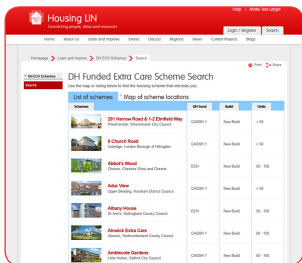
Help | Make text larger

Housing LIN
Connecting people, ideas and resources

Login / Register | Search

Home | About Us | Learn and Improve | News | Diaries | Regions | News | Current Projects | Blogs

Homepage > Learn and Improve > DH ECH Schemes > Search

Print | Share

< DH ECH Schemes
Search

DH Funded Extra Care Scheme Search

Use the map or listing below to find the housing scheme that interests you.

List of schemes | Map of scheme locations

| Schemes | DH fund | Build | Units |
|---|---|---|---|
| 251 Harrow Road & 1-2 Elmfield Way Westminster, Westminster City Council | CASSH 1 | New Build | < 50 |
| 6 Church Road Uxbridge, London Borough of Hillingdon | CASSH 1 | New Build | < 50 |
| Abbot's Wood Chester, Cheshire West and Chester | ECH | New Build | 50 - 100 |
| Adur View Upper Beeding, Horsham District Council | CASSH 1 | New Build | 50 - 100 |
| Albany House St Ann's, Nottingham County Council | ECH | New Build | 50 - 100 |
| Alnwick Extra Care Alnwick, Northumberland County Council | CASSH 1 | New Build | < 50 |
| Amblecote Gardens Little Hulton, Salford City Council | CASSH 1 | New Build | 50 - 100 |